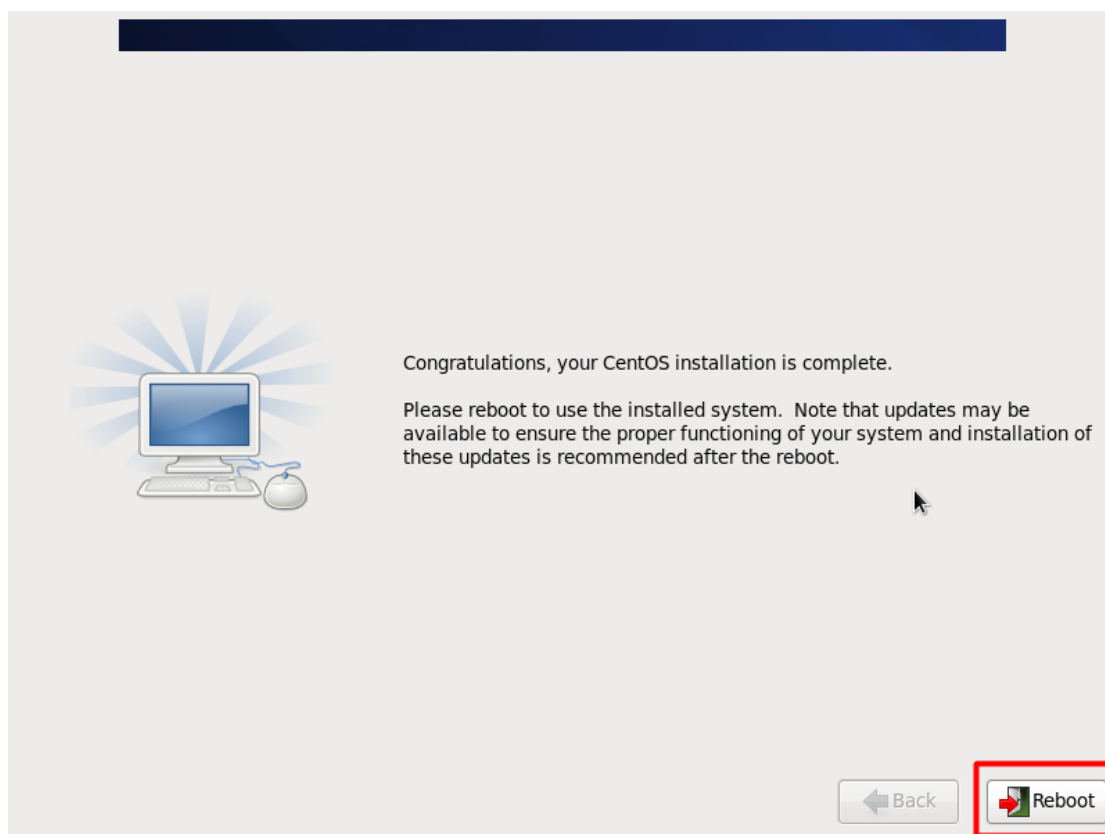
Congratulations, your CentOS installation is complete.

Please reboot to use the installed system. Note that updates may be available to ensure the proper functioning of your system and installation of these updates is recommended after the reboot.

Back

Reboot